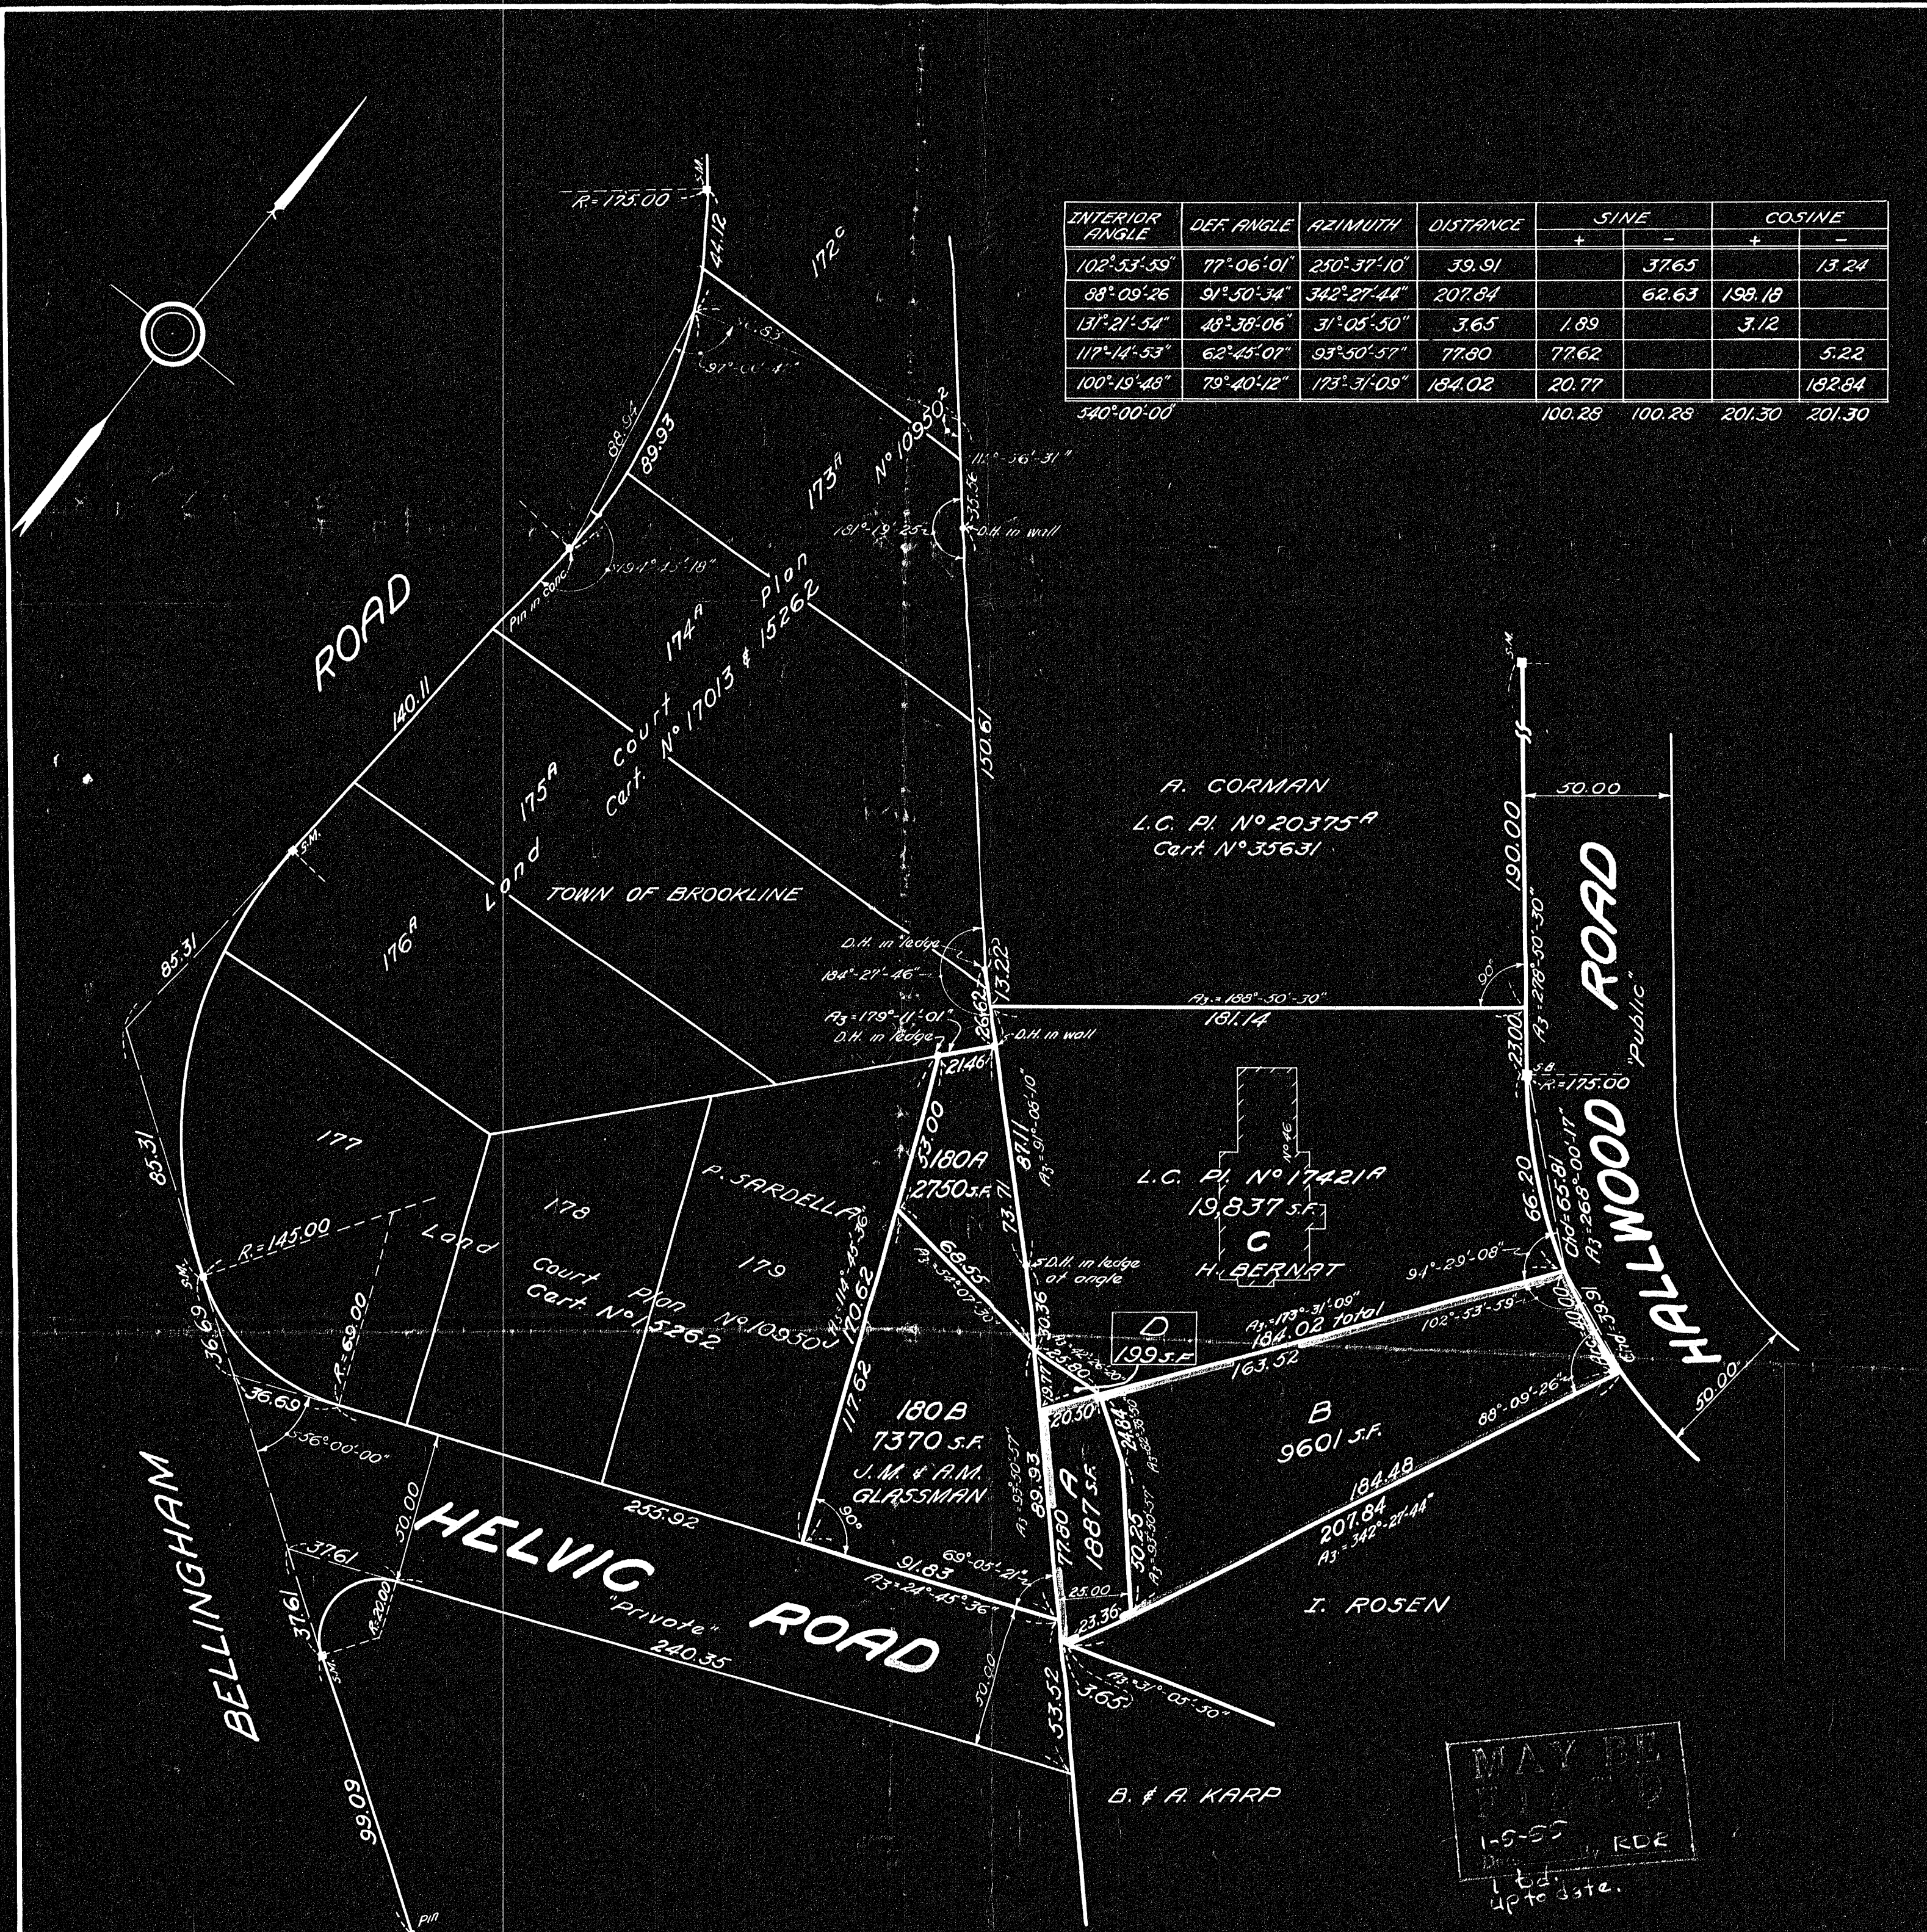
| INTERIOR ANGLE | DEF. ANGLE | AZIMUTH | DISTANCE | SINE + | SINE − | COSINE + | COSINE − |
|---|---|---|---|---|---|---|---|
| 102°-53'-59" | 77°-06'-01" | 250°-37'-10" | 39.91 | | 37.65 | | 13.24 |
| 88°-09'-26 | 91°-50'-34" | 342°-27'-44" | 207.84 | | 62.63 | 198.18 | |
| 131°-21'-54" | 48°-38'-06" | 31°-05'-50" | 3.65 | 1.89 | | 3.12 | |
| 117°-14'-53" | 62°-45'-07" | 93°-50'-57" | 77.80 | 77.62 | | | 5.22 |
| 100°-19'-48" | 79°-40'-12" | 173°-31'-09" | 184.02 | 20.77 | | | 182.84 |
| 540°-00'-00" | | | | 100.28 | 100.28 | 201.30 | 201.30 |

R=175.00
S.M.
44.12
172C
97°-00'-47"
88.94
89.93
173A
No 10930
111°-56'-31"
191°-19'-25"
D.H. in wall
191°-45'-18"
Pin in conc.
ROAD
174A
Plan
Court
Cert. No 17013 & 15262
140.11
175A
Land
150.61
A. CORMAN
L.C. Pl. No 20375A
Cert. No 35631
S.M.
50.00
190.00
ROAD
"Public"
HALLWOOD
85.31
S.M.
176A
TOWN OF BROOKLINE
D.H. in ledge
184°-27'-46"
Az=179°-11'-01"
D.H. in ledge
26.62
13.22
D.H. in wall
Az=188°-50'-30"
181.14
90°
Az=278°-50'-30"
23.00
S.B.
R=175.00
85.31
177
21.46
53.00
180A
2750 S.F.
87.11
Az=91°-06'-10"
L.C. Pl. No 17421A
19,837 S.F.
C
H. BERNAT
No 46
66.20
Chd=65.81
Az=268°-00'-17"
R=145.00
178
P. SARDELLA
179
Land
Court
Plan No 10930
Cert. No 15262
R=69.00
68.55
Az=54°-07'-30"
114°-46'-36"
120.62
73.71
D.H. in ledge at angle
94°-29'-08"
Az=173°-31'-09"
184.02 total
102°-53'-59"
163.52
D
199 S.F.
30.36
23.80
19.77
20.30
24.84
41.00
39.91
Chd=39.91
36.69
S.M.
36.69
56°-00'-00"
117.62
180B
7370 S.F.
J.M. & A.M.
GLASSMAN
B
9601 S.F.
88°-09'-26"
BELLINGHAM
50.00
HELVIC
ROAD
"Private"
255.92
90°
91.83
69°-05'-21"
Az=24°-45'-36"
89.93
77.80
A
1887 S.F.
30.25
184.48
207.84
Az=342°-27'-44"
37.61
37.61
R=20.00
240.35
50.00
25.00
23.36
I. ROSEN
53.52
3.65
Az=31°-05'-50"
B. & A. KARP
99.09
Pin
MAY BE
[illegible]
1-5-65
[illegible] RDE
1 bd.
up to date.